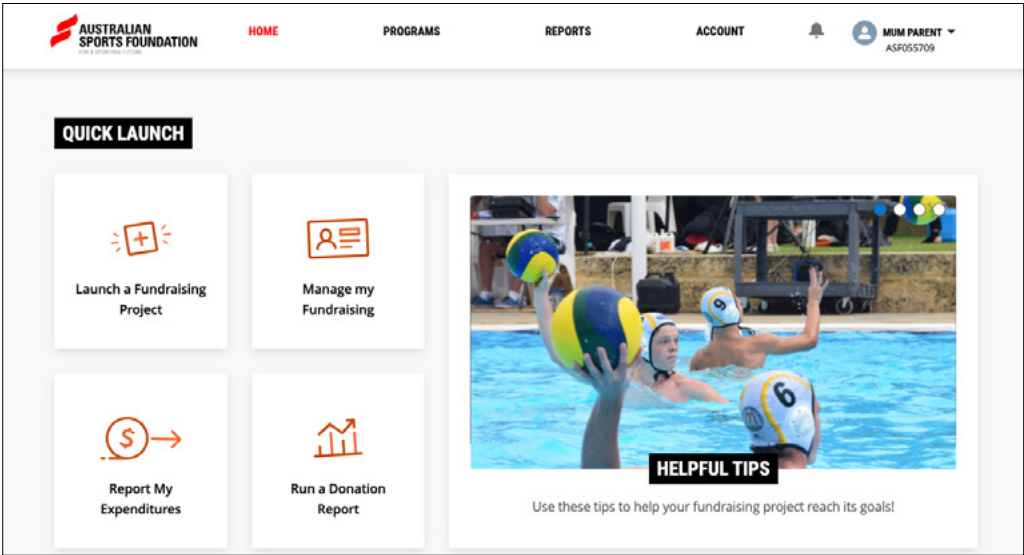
AUSTRALIAN SPORTS FOUNDATION
FOR A SPORTING FUTURE

HOME
PROGRAMS
REPORTS
ACCOUNT
MUM PARENT
ASF055709

QUICK LAUNCH

Launch a Fundraising Project

Manage my Fundraising

Report My Expenditures

Run a Donation Report

9
6

HELPFUL TIPS

Use these tips to help your fundraising project reach its goals!